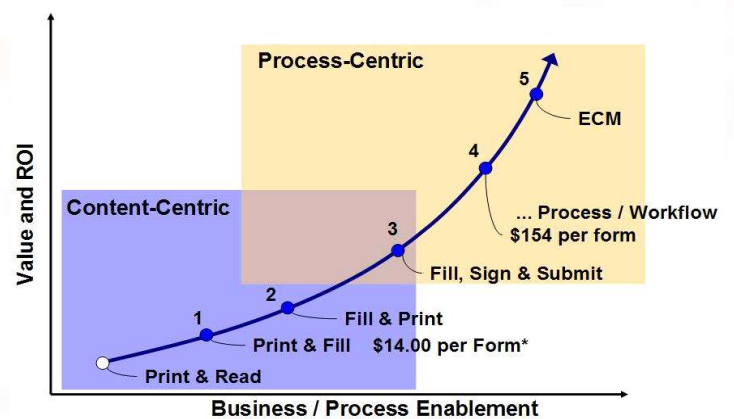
Process-Centric

5

ECM

4

... Process / Workflow
$154 per form

Content-Centric

3

Fill, Sign & Submit

2

Fill & Print

1

Print & Fill

$14.00 per Form*

Print & Read

Value and ROI

Business / Process Enablement